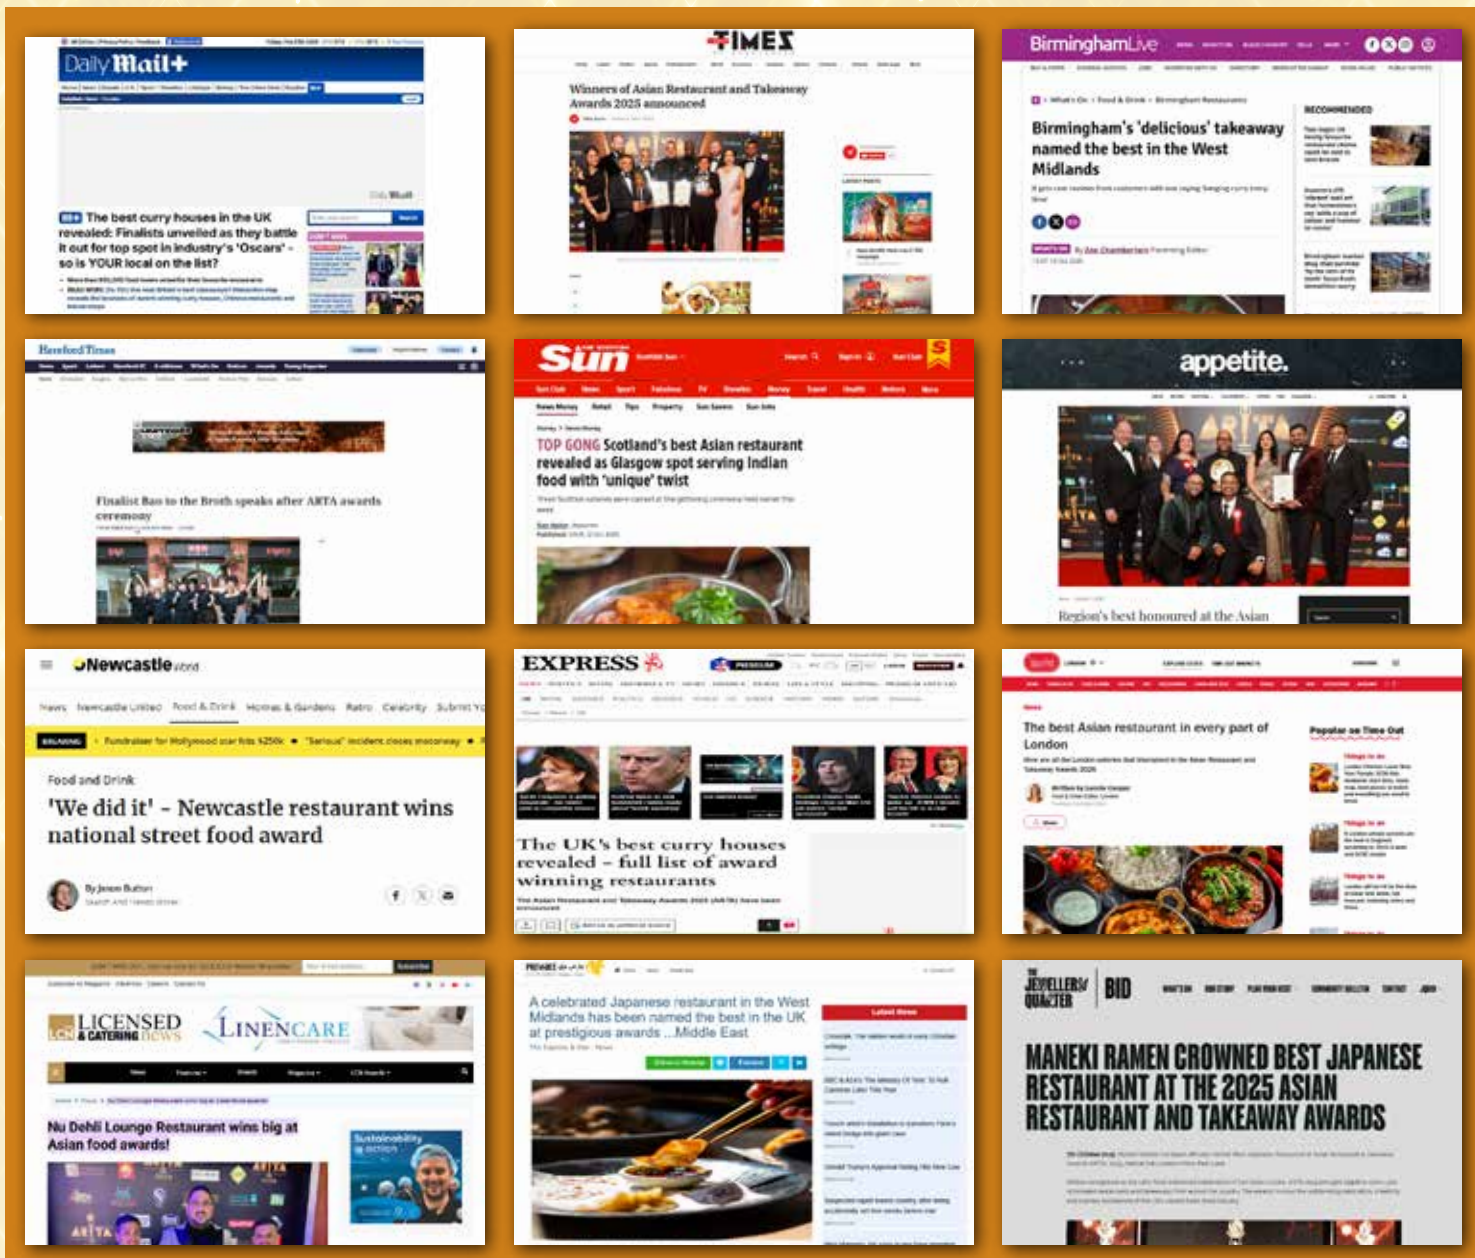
Daily Mail+

The best curry houses in the UK revealed: Finalists unveiled as they battle it out for top spot in industry's 'Oscars' - so is YOUR local on the list?

TIMES

Winners of Asian Restaurant and Takeaway Awards 2025 announced

BirminghamLive

Birmingham's 'delicious' takeaway named the best in the West Midlands

By Zoe Chamberlain

Hereford Times

Finalist Bao to the Broth speaks after ARTA awards ceremony

Sun

TOP GONG Scotland's best Asian restaurant revealed as Glasgow spot serving Indian food with 'unique' twist

appetite.

Region's best honoured at the Asian

Newcastle

News Newcastle United Food & Drink Homes & Gardens Retro Celebrity

Food and Drink

'We did it' - Newcastle restaurant wins national street food award

By Jason Button

EXPRESS

The UK's best curry houses revealed - full list of award winning restaurants

The best Asian restaurant in every part of London

Popular on Time Out

LICENSED & CATERING NEWS

LINENCARE

Nu Dehli Lounge Restaurant wins big at Asian food awards!

A celebrated Japanese restaurant in the West Midlands has been named the best in the UK at prestigious awards ...Middle East

Latest News

JEWELLERY QUARTER BID

MANEKI RAMEN CROWNED BEST JAPANESE RESTAURANT AT THE 2025 ASIAN RESTAURANT AND TAKEAWAY AWARDS